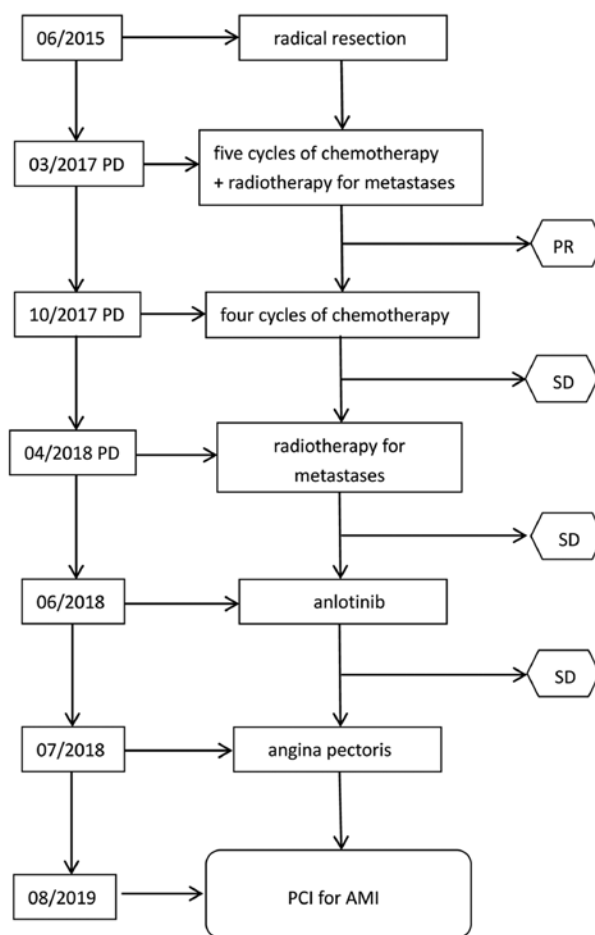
06/2015

radical resection

03/2017 PD

five cycles of chemotherapy + radiotherapy for metastases

PR

10/2017 PD

four cycles of chemotherapy

SD

04/2018 PD

radiotherapy for metastases

SD

06/2018

anlotinib

SD

07/2018

angina pectoris

08/2019

PCI for AMI